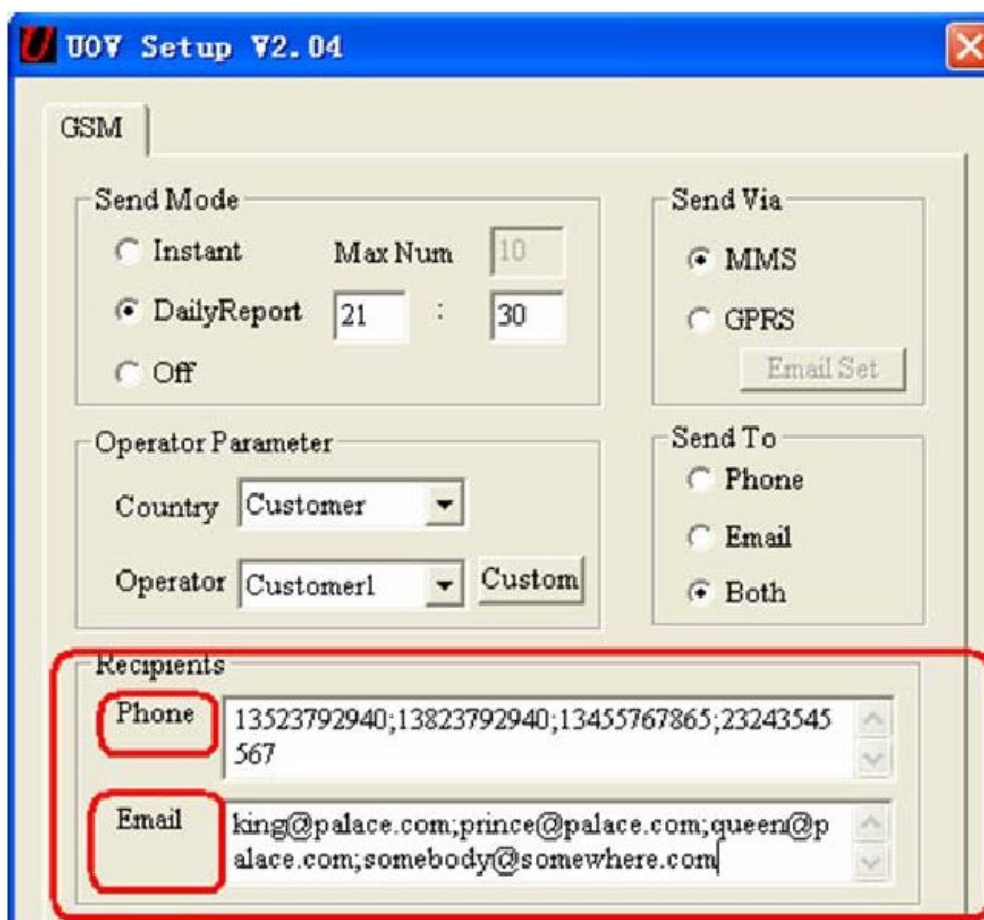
UOV Setup V2.04

GSM

Send Mode
Instant
Max Num
10
DailyReport
21
:
30
Off

Send Via
MMS
GPRS
Email Set

Operator Parameter
Country
Customer
Operator
Customer1
Custom

Send To
Phone
Email
Both

Recipients
Phone
13523792940;13823792940;13455767865;23243545567
Email
king@palace.com;prince@palace.com;queen@palace.com;somebody@somewhere.com